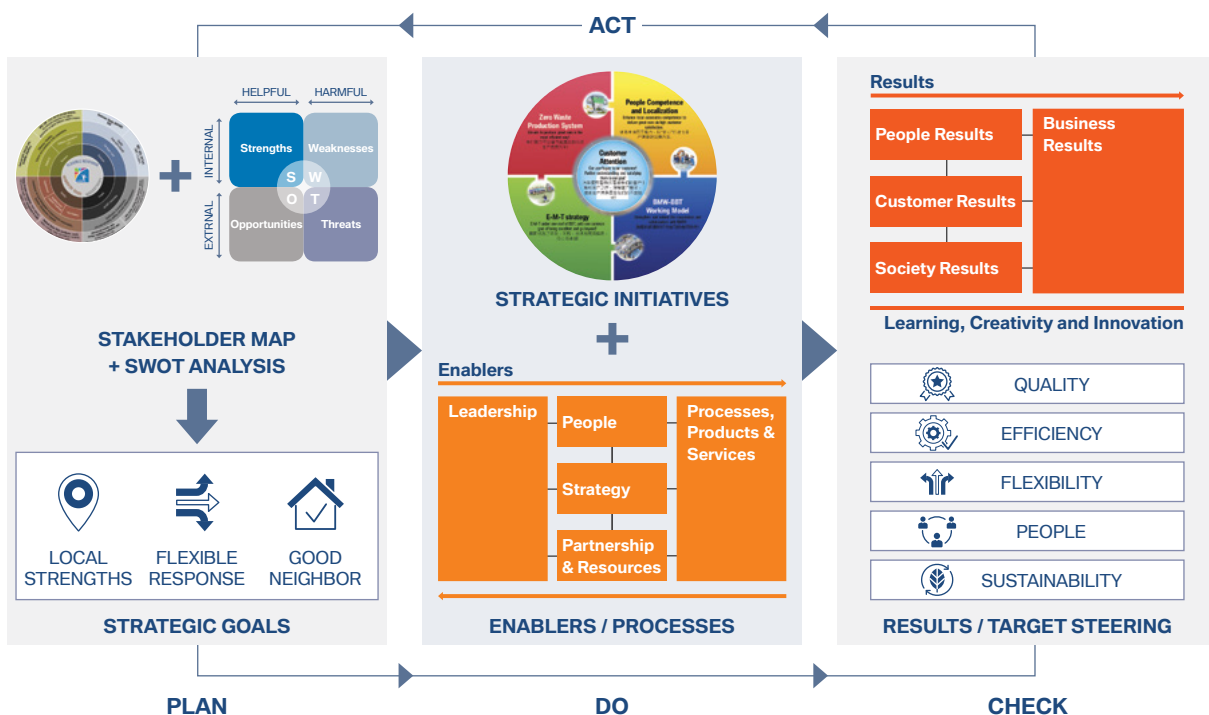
ACT

HELPFUL HARMFUL

INTERNAL

EXTRNAL

Strengths

Weaknesses

S W O T

Opportunities

Threats

STAKEHOLDER MAP + SWOT ANALYSIS

LOCAL STRENGTHS

FLEXIBLE RESPONSE

GOOD NEIGHBOR

STRATEGIC GOALS

Zero Waste Production System

People Competence and Localization

Customer Attention

E-M-T strategy

BMW-BBT Working Model

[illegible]

STRATEGIC INITIATIVES

+

Enablers

Leadership

People

Processes, Products & Services

Strategy

Partnership & Resources

ENABLERS / PROCESSES

Results

People Results

Business Results

Customer Results

Society Results

Learning, Creativity and Innovation

QUALITY

EFFICIENCY

FLEXIBILITY

PEOPLE

SUSTAINABILITY

RESULTS / TARGET STEERING

PLAN

DO

CHECK